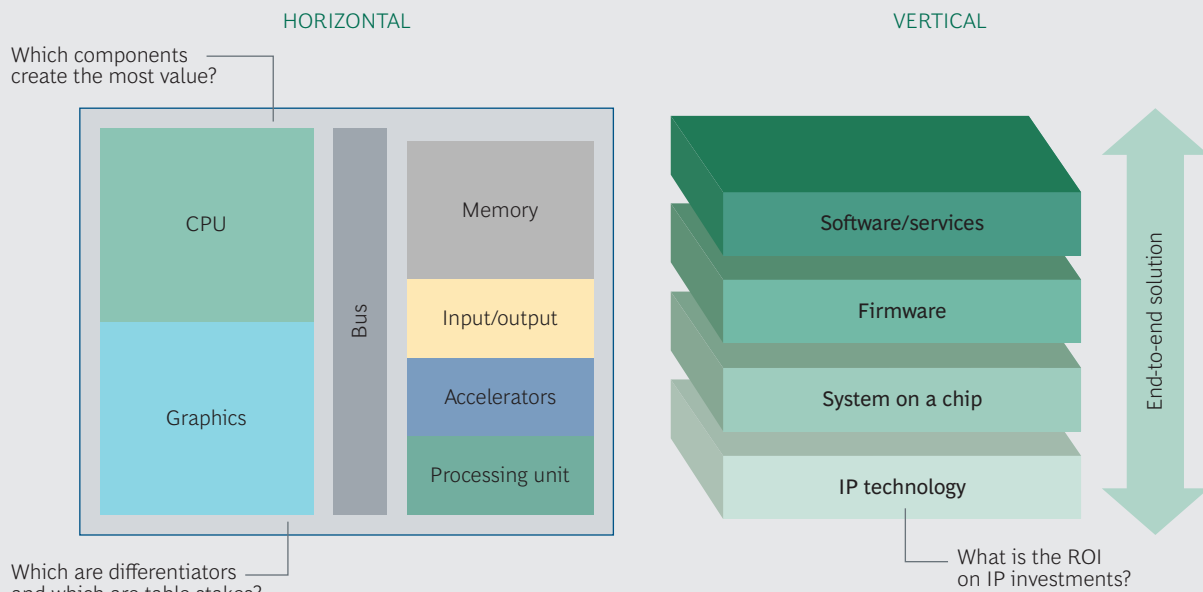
HORIZONTAL

VERTICAL

Which components create the most value?

CPU

Graphics

Bus

Memory

Input/output

Accelerators

Processing unit

Software/services

Firmware

System on a chip

IP technology

End-to-end solution

What is the ROI on IP investments?

Which are differentiators and which are table stakes?